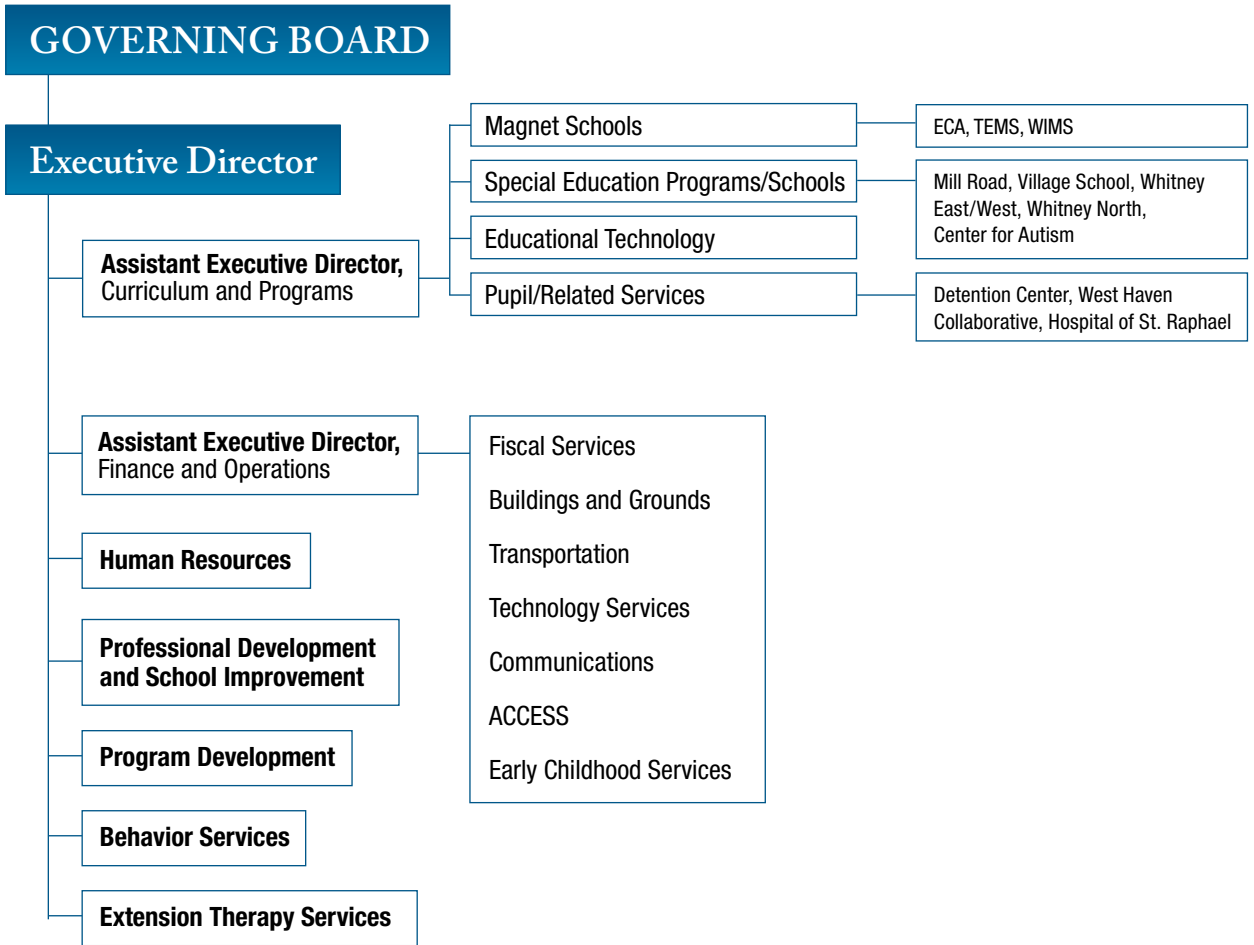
GOVERNING BOARD

Executive Director

Assistant Executive Director, Curriculum and Programs

Magnet Schools

ECA, TEMS, WIMS

Special Education Programs/Schools

Mill Road, Village School, Whitney East/West, Whitney North, Center for Autism

Educational Technology

Pupil/Related Services

Detention Center, West Haven Collaborative, Hospital of St. Raphael

Assistant Executive Director, Finance and Operations

Fiscal Services

Buildings and Grounds

Transportation

Technology Services

Communications

ACCESS

Early Childhood Services

Human Resources

Professional Development and School Improvement

Program Development

Behavior Services

Extension Therapy Services